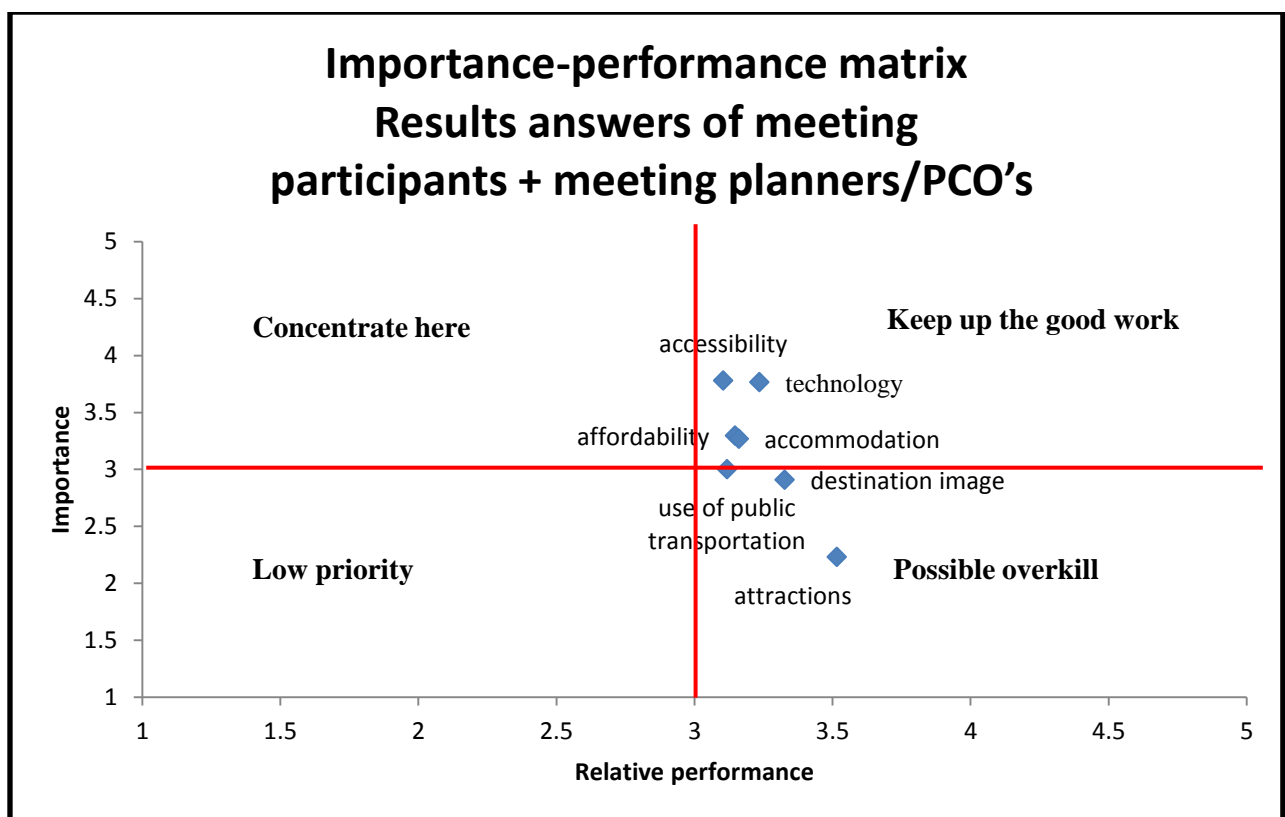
Importance-performance matrix
Results answers of meeting participants + meeting planners/PCO's

Importance

5
4.5
4
3.5
3
2.5
2
1.5
1

Concentrate here

Keep up the good work

accessibility

technology

affordability

accommodation

destination image

use of public transportation

Low priority

Possible overkill

attractions

1 1.5 2 2.5 3 3.5 4 4.5 5

Relative performance